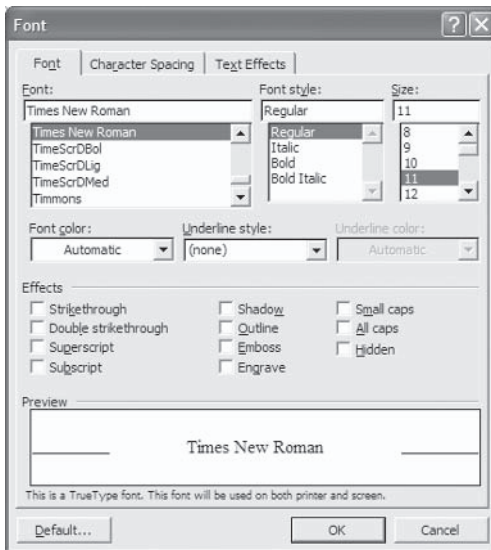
Font

Font | Character Spacing | Text Effects

Font:
Times New Roman
Times New Roman
TimeScrDBol
TimeScrDLig
TimeScrDMed
Timmons

Font style:
Regular
Regular
Italic
Bold
Bold Italic

Size:
11
8
9
10
11
12

Font color:
Automatic

Underline style:
(none)

Underline color:
Automatic

Effects
Strikethrough
Double strikethrough
Superscript
Subscript
Shadow
Outline
Emboss
Engrave
Small caps
All caps
Hidden

Preview
Times New Roman

This is a TrueType font. This font will be used on both printer and screen.

Default...
OK
Cancel